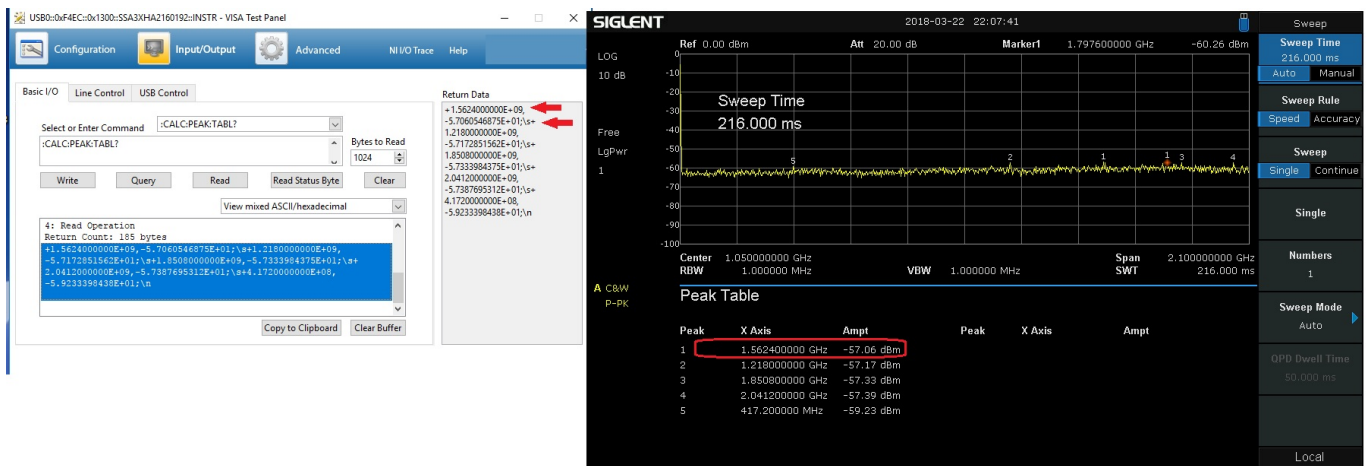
USB0::0xF4EC::0x1300::SSA3XHA2160192::INSTR - VISA Test Panel

Configuration Input/Output Advanced NI I/O Trace Help

Basic I/O Line Control USB Control

Select or Enter Command :CALC:PEAK:TABL?
:CALC:PEAK:TABL?

Bytes to Read
1024

Write Query Read Read Status Byte Clear

View mixed ASCII/hexadecimal

4: Read Operation
Return Count: 185 bytes
+1.5624000000E+09,-5.7060546875E+01;\s+1.2180000000E+09,-5.7172851562E+01;\s+1.8508000000E+09,-5.7333984375E+01;\s+2.0412000000E+09,-5.7387695312E+01;\s+4.1720000000E+08,-5.9233398438E+01;\n

Copy to Clipboard Clear Buffer

Return Data
+1.5624000000E+09,
-5.7060546875E+01;\s+
1.2180000000E+09,
-5.7172851562E+01;\s+
1.8508000000E+09,
-5.7333984375E+01;\s+
2.0412000000E+09,
-5.7387695312E+01;\s+
4.1720000000E+08,
-5.9233398438E+01;\n

SIGLENT 2018-03-22 22:07:41

LOG
10 dB
Free
LgPwr
1

Ref 0.00 dBm Att 20.00 dB Marker1 1.797600000 GHz -60.26 dBm

-10
-20
-30
-40
-50
-60
-70
-80
-90
-100

Sweep Time
216.000 ms

5 2 1 1 3 4

Center 1.050000000 GHz Span 2.100000000 GHz
RBW 1.000000 MHz VBW 1.000000 MHz SWT 216.000 ms

A C&W
P-PK

Peak Table

| Peak | X Axis | Ampt | Peak | X Axis | Ampt |
|---|---|---|---|---|---|
| 1 | 1.562400000 GHz | -57.06 dBm | | | |
| 2 | 1.218000000 GHz | -57.17 dBm | | | |
| 3 | 1.850800000 GHz | -57.33 dBm | | | |
| 4 | 2.041200000 GHz | -57.39 dBm | | | |
| 5 | 417.200000 MHz | -59.23 dBm | | | |

Sweep
Sweep Time
216.000 ms
Auto Manual
Sweep Rule
Speed Accuracy
Sweep
Single Continue
Single
Numbers
1
Sweep Mode
Auto
QPD Dwell Time
50.000 ms
Local